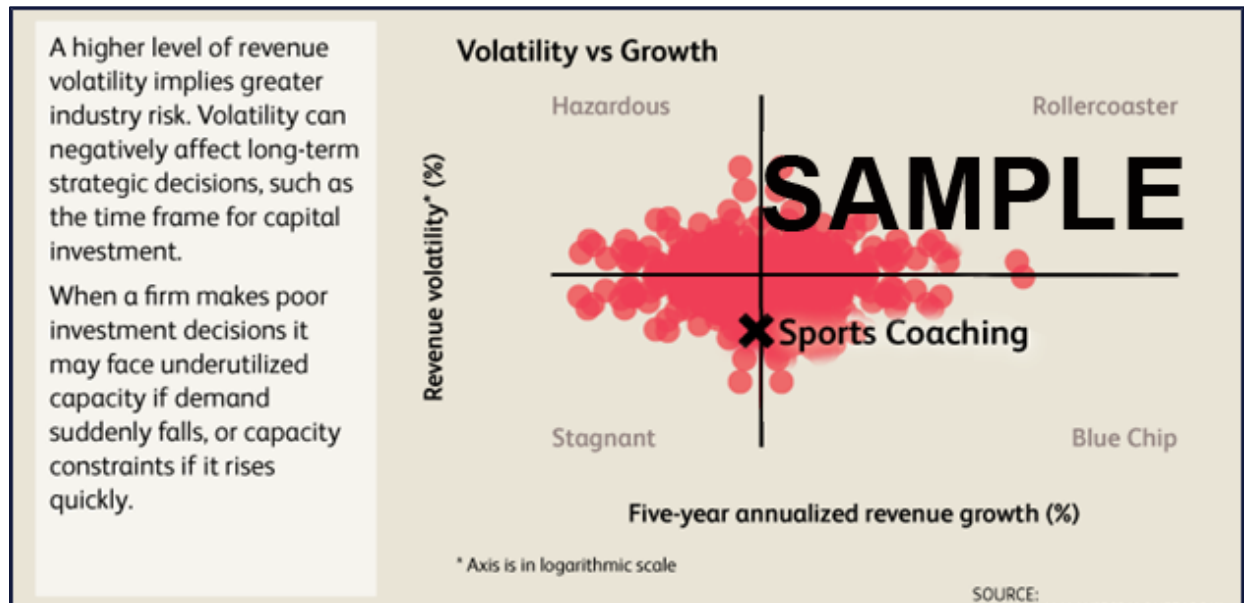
A higher level of revenue volatility implies greater industry risk. Volatility can negatively affect long-term strategic decisions, such as the time frame for capital investment.

When a firm makes poor investment decisions it may face underutilized capacity if demand suddenly falls, or capacity constraints if it rises quickly.

Volatility vs Growth

Hazardous

Rollercoaster

SAMPLE

Revenue volatility* (%)

Sports Coaching

Stagnant

Blue Chip

Five-year annualized revenue growth (%)

* Axis is in logarithmic scale

SOURCE: